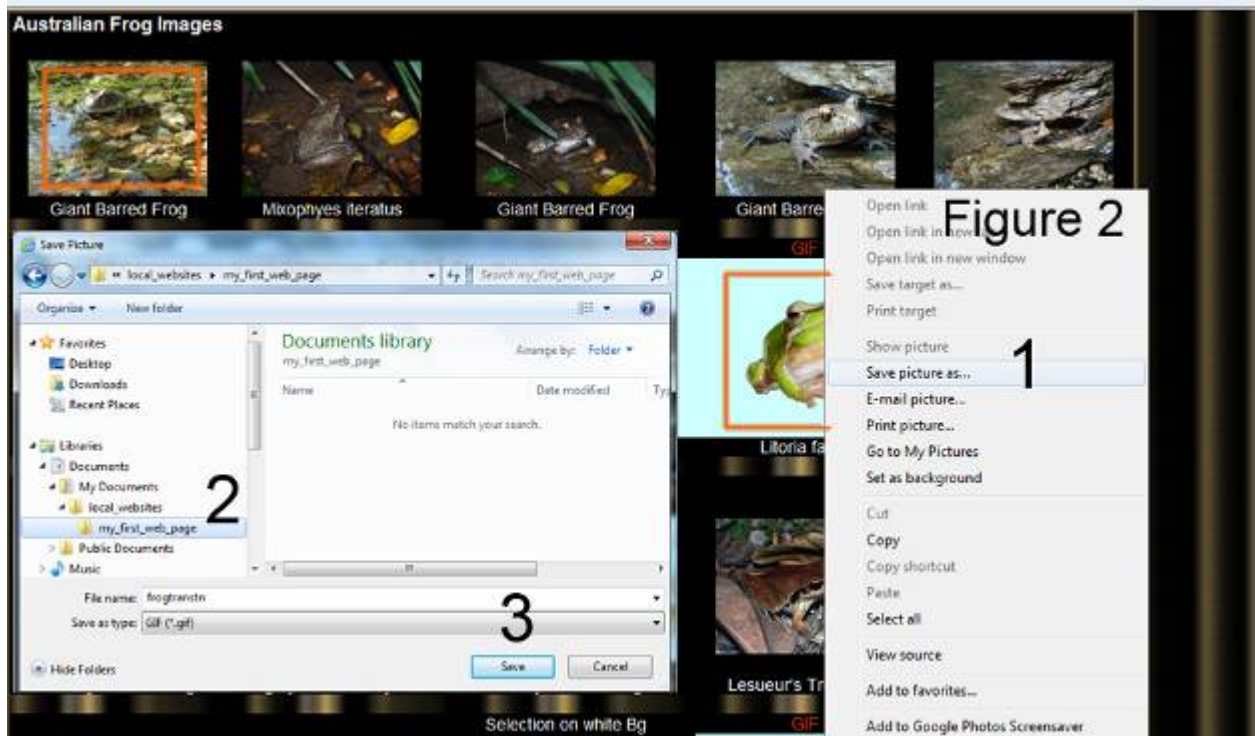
Australian Frog Images

Giant Barred Frog
Mixophyes iteratus
Giant Barred Frog
Giant Barre
GIF

Figure 2

Open link
Open link in new tab
Open link in new window
Save target as...
Print target
Show picture
Save picture as...
E-mail picture...
Print picture...
Go to My Pictures
Set as background
Cut
Copy
Copy shortcut
Paste
Select all
View source
Add to favorites...
Add to Google Photos Screensaver

1

Save Picture
« local_websites ▸ my_first_web_page
Search my_first_web_page
Organize ▾ New folder
Favorites
Desktop
Downloads
Recent Places
Libraries
Documents
My Documents
local_websites
my_first_web_page
Public Documents
Music
Documents library
my_first_web_page
Arrange by: Folder ▾
Name
Date modified
Ty
No items match your search.

2

File name: frogtranstn
Save as type: GIF (*.gif)

3

Hide Folders
Save
Cancel

Litoria fa
Lesueur's Tr
GIF
Selection on white Bg